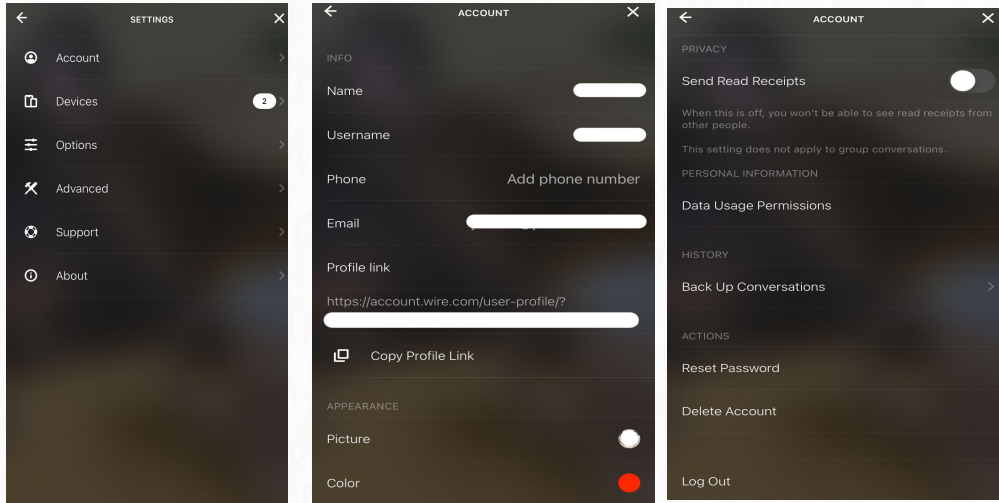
SETTINGS

Account

Devices 2

Options

Advanced

Support

About

ACCOUNT

INFO

Name

Username

Phone Add phone number

Email

Profile link

https://account.wire.com/user-profile/?

Copy Profile Link

APPEARANCE

Picture

Color

ACCOUNT

PRIVACY

Send Read Receipts

When this is off, you won't be able to see read receipts from other people.

This setting does not apply to group conversations.

PERSONAL INFORMATION

Data Usage Permissions

HISTORY

Back Up Conversations

ACTIONS

Reset Password

Delete Account

Log Out